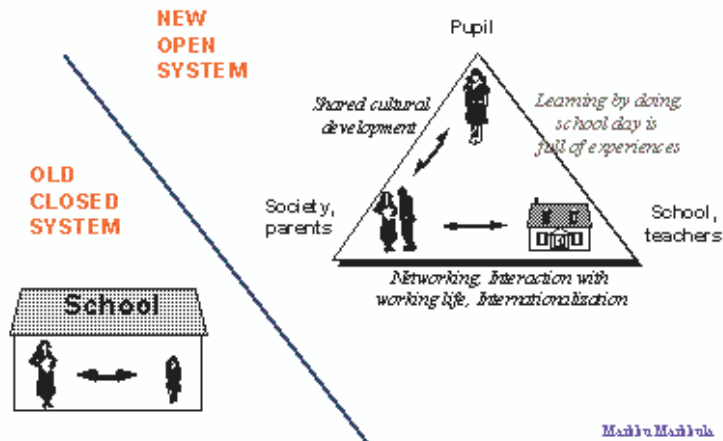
NEW
OPEN
SYSTEM

Pupil

Shared cultural development

Learning by doing, school day is full of experiences

OLD
CLOSED
SYSTEM

Society, parents

School, teachers

Networking, Interaction with working life, Internationalisation

School

Markku Markkula